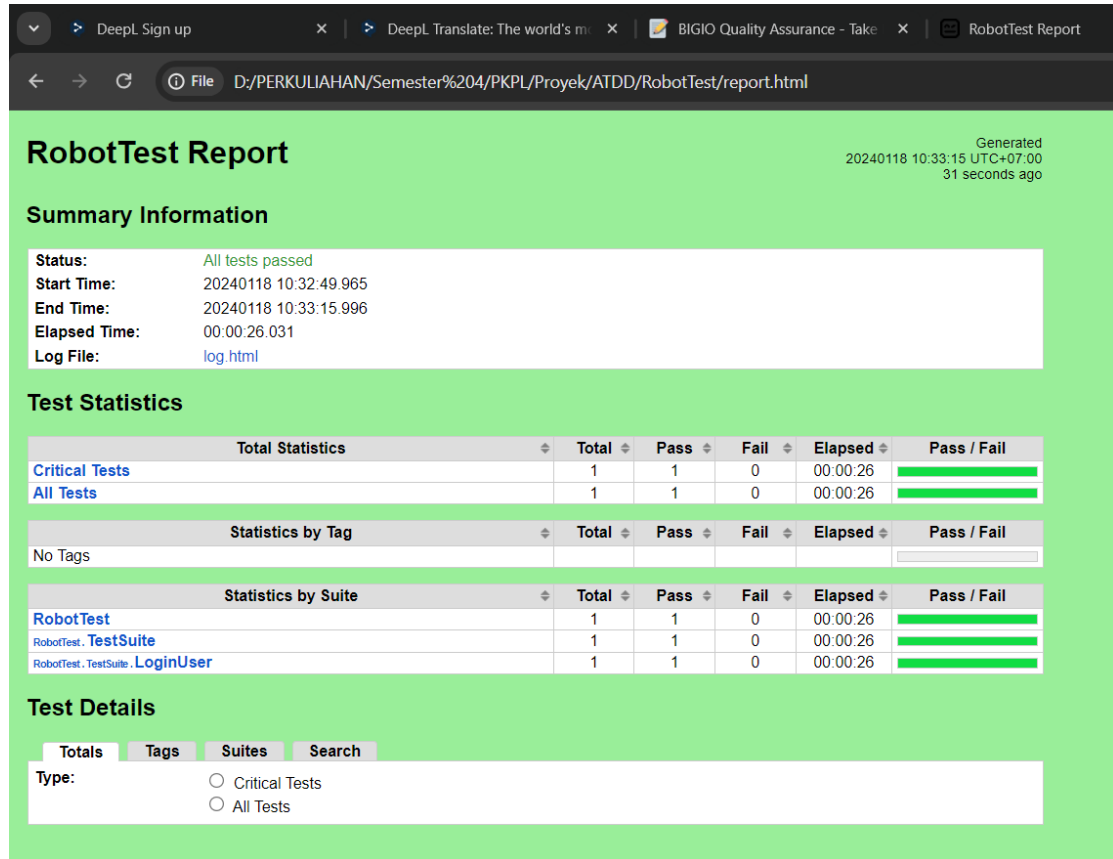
DeepL Sign up ×
DeepL Translate: The world's m ×
BIGIO Quality Assurance - Take ×
RobotTest Report

File D:/PERKULIAHAN/Semester%204/PKPL/Proyek/ATDD/RobotTest/report.html

RobotTest Report

Generated
20240118 10:33:15 UTC+07:00
31 seconds ago

Summary Information

| | |
|---|---|
| Status: | All tests passed |
| Start Time: | 20240118 10:32:49.965 |
| End Time: | 20240118 10:33:15.996 |
| Elapsed Time: | 00:00:26.031 |
| Log File: | log.html |

Test Statistics

| Total Statistics | Total | Pass | Fail | Elapsed | Pass / Fail |
|---|---|---|---|---|---|
| Critical Tests | 1 | 1 | 0 | 00:00:26 | |
| All Tests | 1 | 1 | 0 | 00:00:26 | |

| Statistics by Tag | Total | Pass | Fail | Elapsed | Pass / Fail |
|---|---|---|---|---|---|
| No Tags | | | | | |

| Statistics by Suite | Total | Pass | Fail | Elapsed | Pass / Fail |
|---|---|---|---|---|---|
| RobotTest | 1 | 1 | 0 | 00:00:26 | |
| RobotTest . TestSuite | 1 | 1 | 0 | 00:00:26 | |
| RobotTest . TestSuite . LoginUser | 1 | 1 | 0 | 00:00:26 | |

Test Details

Totals Tags Suites Search

Type:
Critical Tests
All Tests